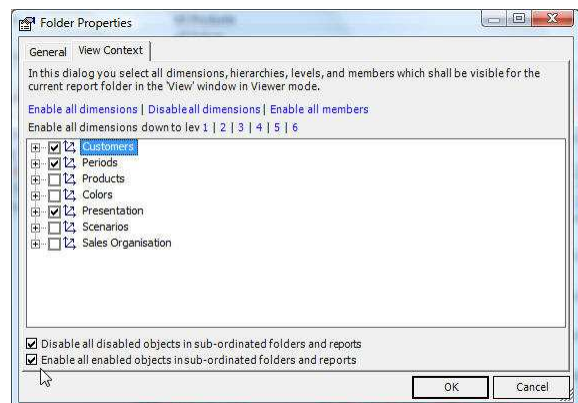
Folder Properties

General | View Context

In this dialog you select all dimensions, hierarchies, levels, and members which shall be visible for the current report folder in the 'View' window in Viewer mode.

Enable all dimensions | Disable all dimensions | Enable all members

Enable all dimensions down to lev 1 | 2 | 3 | 4 | 5 | 6

Customers
Periods
Products
Colors
Presentation
Scenarios
Sales Organisation

Disable all disabled objects in sub-ordinated folders and reports
Enable all enabled objects in sub-ordinated folders and reports

OK
Cancel